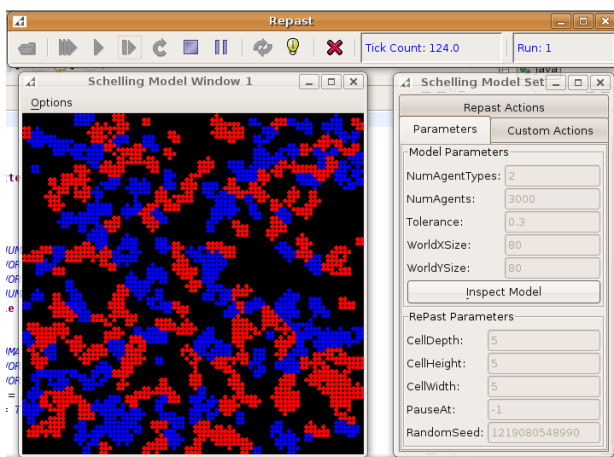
Repast

Tick Count: 124.0

Run: 1

Schelling Model Window 1

Options

Schelling Model Set

Repast Actions

Parameters

Custom Actions

Model Parameters

NumAgentTypes: 2

NumAgents: 3000

Tolerance: 0.3

WorldXSize: 80

WorldYSize: 80

Inspect Model

RePast Parameters

CellDepth: 5

CellHeight: 5

CellWidth: 5

PauseAt: -1

RandomSeed: 1219080548990